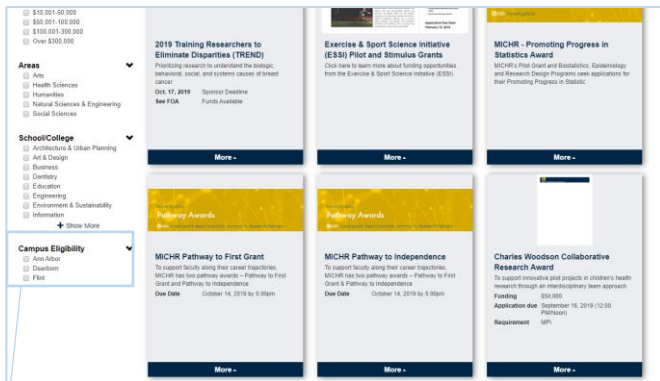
$10,001-50,000
$50,001-100,000
$100,001-300,000
Over $300,000

Areas
Arts
Health Sciences
Humanities
Natural Sciences & Engineering
Social Sciences

School/College
Architecture & Urban Planning
Art & Design
Business
Dentistry
Education
Engineering
Environment & Sustainability
Information
+ Show More

Campus Eligibility
Ann Arbor
Dearborn
Flint

2019 Training Researchers to Eliminate Disparities (TREND)
Prioritizing research to understand the biologic, behavioral, social, and systemic causes of breast cancer.
Oct. 17, 2019 Sponsor Deadline
See FOA Funds Available
More

Application Due Date February 10, 2019
Exercise & Sport Science Initiative (ESSI) Pilot and Stimulus Grants
Click here to learn more about funding opportunities from the Exercise & Sport Science Initiative (ESSI).
More

MICHR - Promoting Progress in Statistics Award
MICHR's Pilot Grant and Biostatistics, Epidemiology and Research Design Programs seek applications for their Promoting Progress in Statistic
More

Pathway Awards
MICHR Pathway to First Grant
To support faculty along their career trajectories, MICHR has two pathway awards -- Pathway to First Grant and Pathway to Independence
Due Date October 14, 2019 by 5:00pm
More

Pathway Awards
MICHR Pathway to Independence
To support faculty along their career trajectories, MICHR has two pathway awards -- Pathway to First Grant & Pathway to Independence
Due Date October 14, 2019 by 5:00pm
More

Charles Woodson Collaborative Research Award
To support innovative pilot projects in children's health research through an interdisciplinary team approach.
Funding $50,000
Application due September 16, 2019 (12:00 PM/Noon)
Requirement MPI
More